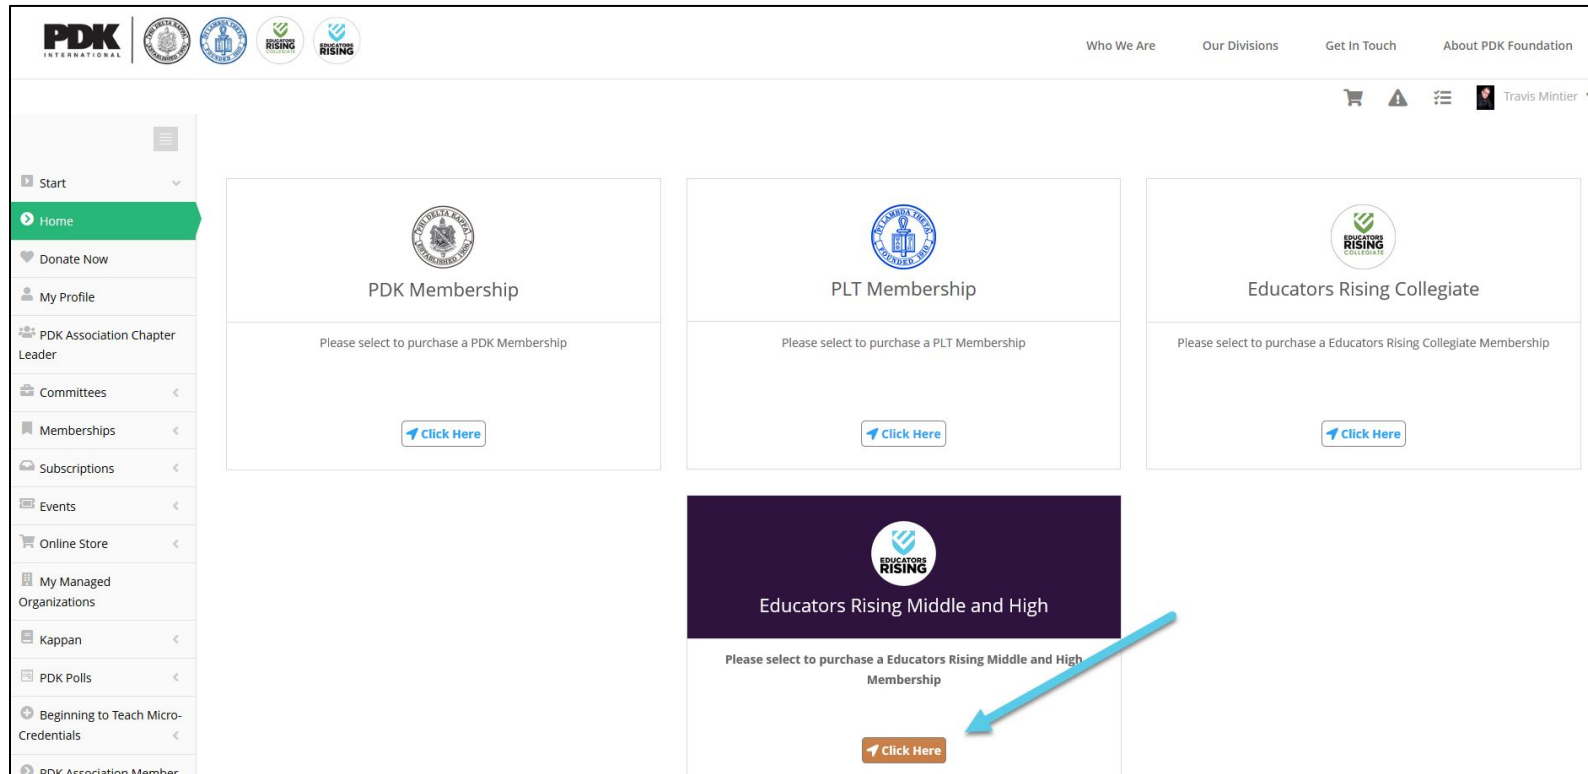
PDK INTERNATIONAL

EDUCATORS RISING COLLEGIATE

EDUCATORS RISING

Who We Are Our Divisions Get In Touch About PDK Foundation

Travis Mintier

Start
Home
Donate Now
My Profile
PDK Association Chapter Leader
Committees
Memberships
Subscriptions
Events
Online Store
My Managed Organizations
Kappan
PDK Polls
Beginning to Teach Micro-Credentials
PDK Association Member

PDK Membership

Please select to purchase a PDK Membership

Click Here

PLT Membership

Please select to purchase a PLT Membership

Click Here

EDUCATORS RISING COLLEGIATE

Educators Rising Collegiate

Please select to purchase a Educators Rising Collegiate Membership

Click Here

EDUCATORS RISING

Educators Rising Middle and High

Please select to purchase a Educators Rising Middle and High Membership

Click Here